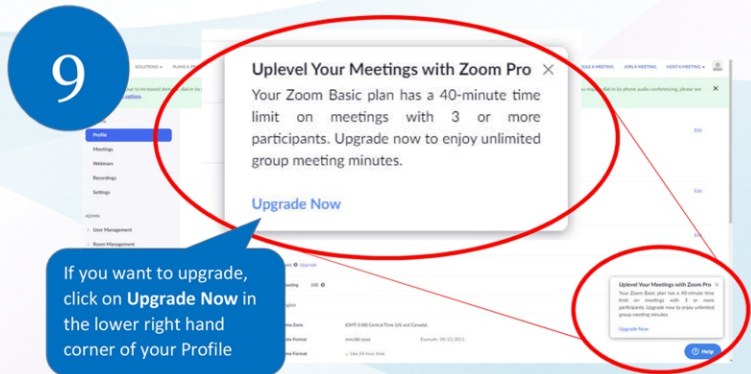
9

SOLUTIONS PLANS & P

ULE A MEETING JOIN A MEETING HOST A MEETING

Profile

Meetings

Webinars

Recordings

Settings

ADMIN

User Management

Room Management

Edit

Edit

Edit

Uplevel Your Meetings with Zoom Pro ×

Your Zoom Basic plan has a 40-minute time limit on meetings with 3 or more participants. Upgrade now to enjoy unlimited group meeting minutes.

Upgrade Now

If you want to upgrade, click on **Upgrade Now** in the lower right hand corner of your Profile

Upgrade

Zone (GMT-5:00) Central Time (US and Canada)

Format mm/dd/yyyy Example: 08/15/2011

Format Use 24-hour time

Uplevel Your Meetings with Zoom Pro ×

Your Zoom Basic plan has a 40-minute time limit on meetings with 3 or more participants. Upgrade now to enjoy unlimited group meeting minutes.

Upgrade Now

Help